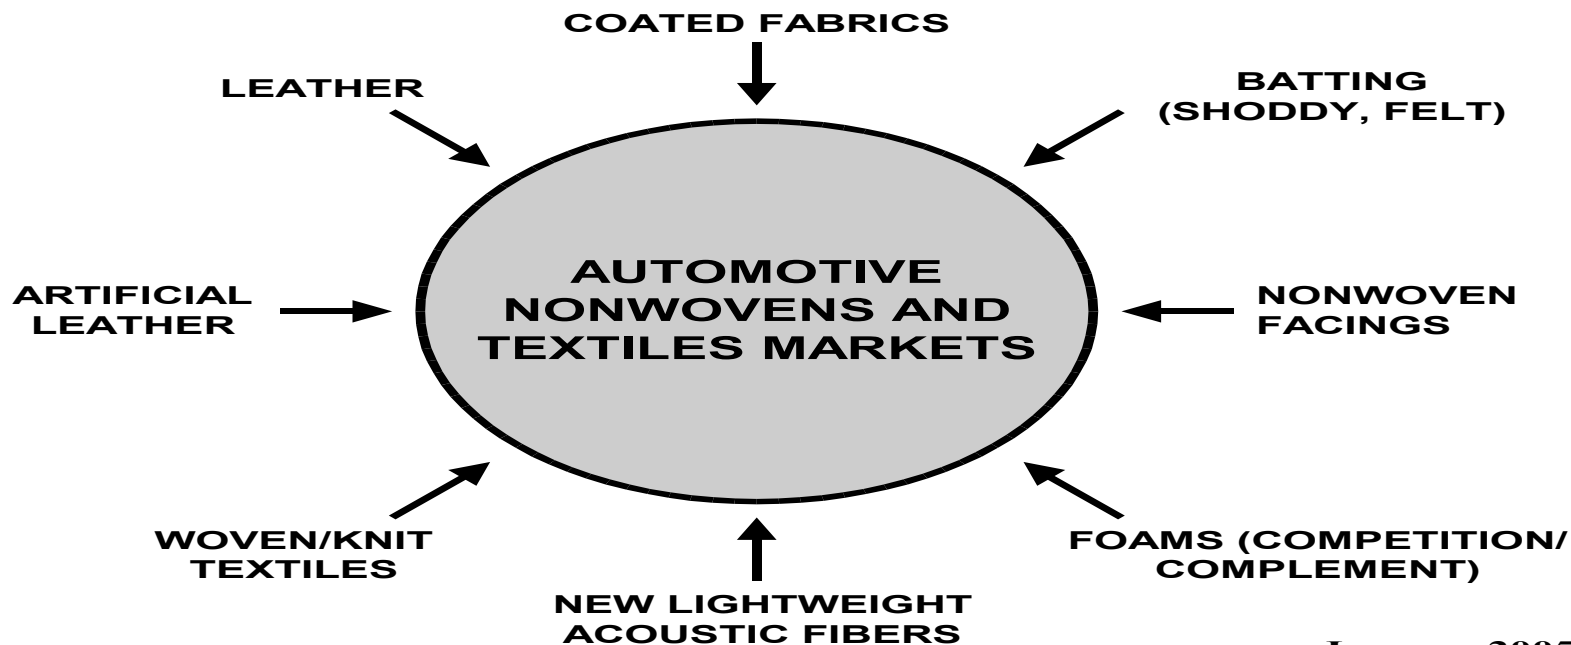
COATED FABRICS

LEATHER

BATTING (SHODDY, FELT)

AUTOMOTIVE NONWOVENS AND TEXTILES MARKETS

ARTIFICIAL LEATHER

NONWOVEN FACINGS

WOVEN/KNIT TEXTILES

FOAMS (COMPETITION/ COMPLEMENT)

NEW LIGHTWEIGHT ACOUSTIC FIBERS

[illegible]